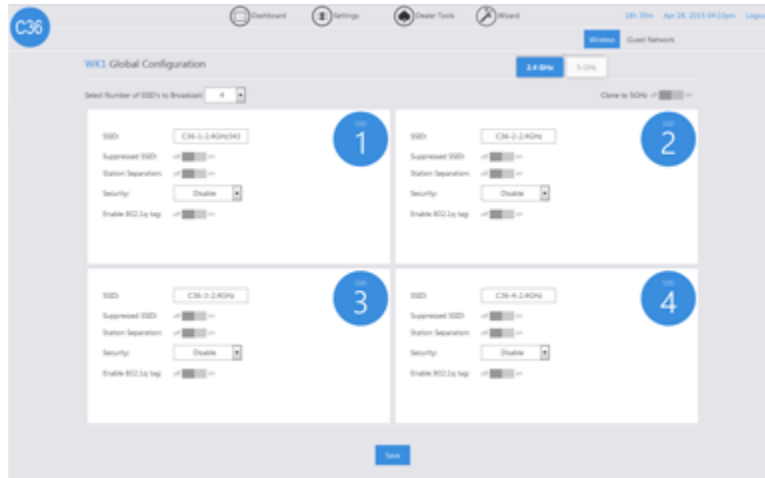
C36

Dashboard Settings Dealer Tools Wizard

18h 39m Apr 28, 2015 04:10pm Logout

Wireless Guest Network

WK1 Global Configuration

2.4 GHz 5 GHz

Select Number of SSID's to Broadcast: 4

Clone to 5GHz: off on

SSID 1

SSID: C36-1-2.4GHz343

Suppressed SSID: off on

Station Separation: off on

Security: Disable

Enable 802.1q tag: off on

SSID 2

SSID: C36-2-2.4GHz

Suppressed SSID: off on

Station Separation: off on

Security: Disable

Enable 802.1q tag: off on

SSID 3

SSID: C36-3-2.4GHz

Suppressed SSID: off on

Station Separation: off on

Security: Disable

Enable 802.1q tag: off on

SSID 4

SSID: C36-4-2.4GHz

Suppressed SSID: off on

Station Separation: off on

Security: Disable

Enable 802.1q tag: off on

Save